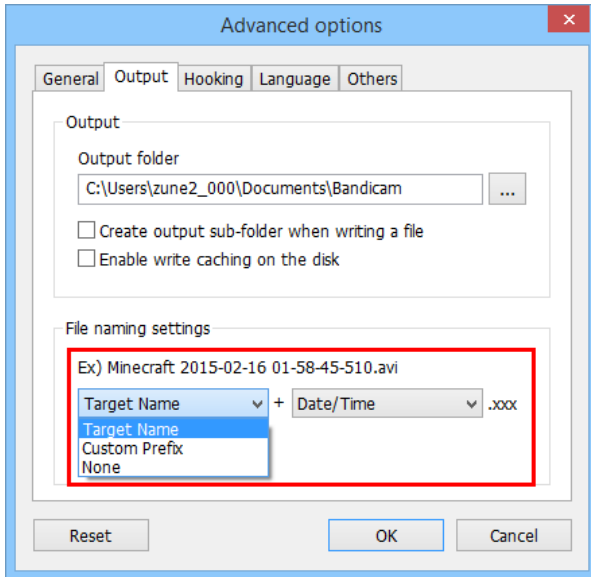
Advanced options

General | Output | Hooking | Language | Others

Output

Output folder

C:\Users\zune2_000\Documents\Bandicam

...

Create output sub-folder when writing a file

Enable write caching on the disk

File naming settings

Ex) Minecraft 2015-02-16 01-58-45-510.avi

Target Name + Date/Time .xxx

Target Name
Custom Prefix
None

Reset

OK

Cancel